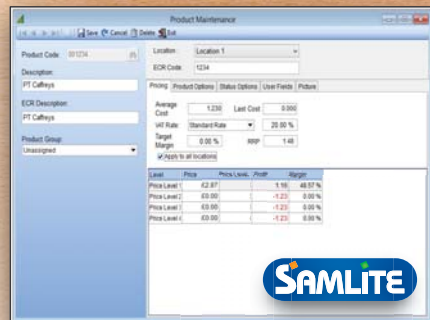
Product Maintenance

Save Cancel Delete Exit

Product Code: 001234

Description:

PT Caffreys

ECR Description:

PT Caffreys

Product Group:

Unassigned

Location: Location 1

ECR Code: 1234

Pricing | Product Options | Status Options | User Fields | Picture

Average Cost 1.230 Last Cost 0.000

VAT Rate: Standard Rate 20.00 %

Target Margin 0.00 % RRP 1.48

Apply to all locations

| Level | Price | Price Level | Profit | Margin |
|---|---|---|---|---|
| Price Level 1 | £2.87 | | 1.16 | 48.57 % |
| Price Level 2 | £0.00 | | -1.23 | 0.00 % |
| Price Level 3 | £0.00 | | -1.23 | 0.00 % |
| Price Level 4 | £0.00 | | -1.23 | 0.00 % |

SAMLITE